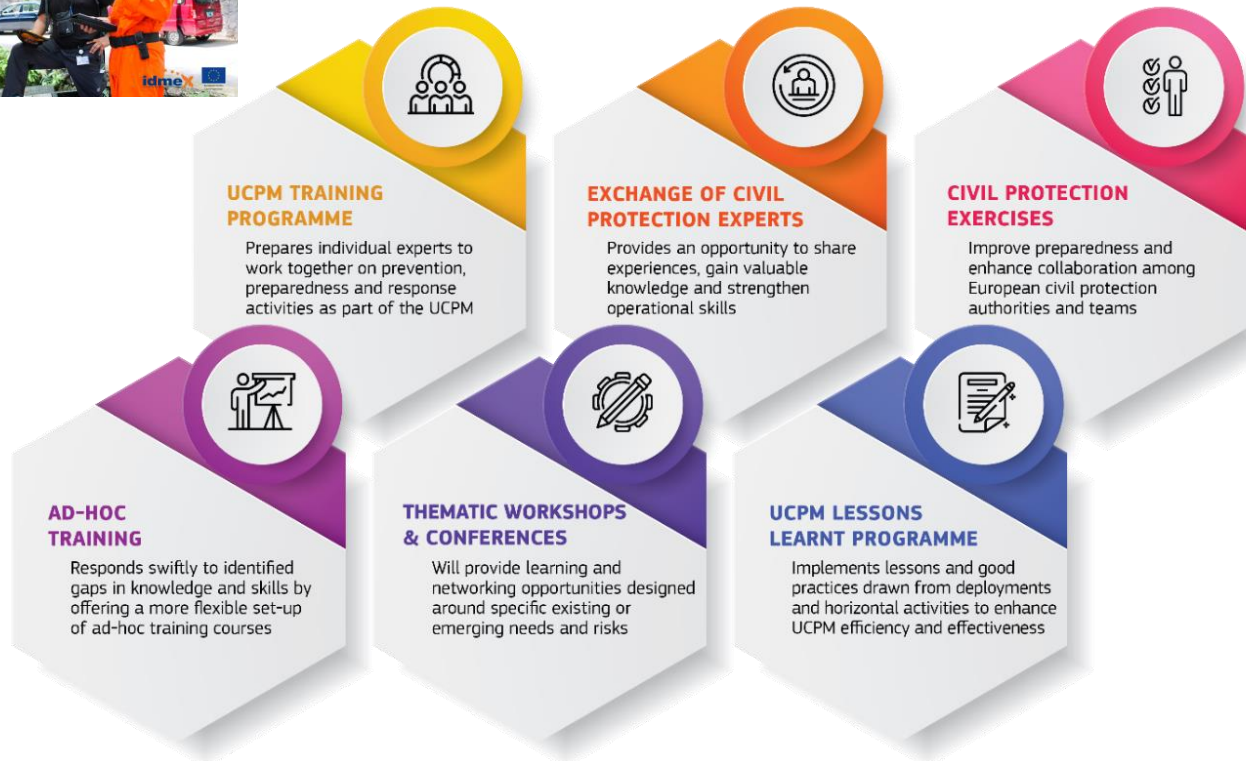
idmeX

UCPM TRAINING PROGRAMME

Prepares individual experts to work together on prevention, preparedness and response activities as part of the UCPM

EXCHANGE OF CIVIL PROTECTION EXPERTS

Provides an opportunity to share experiences, gain valuable knowledge and strengthen operational skills

CIVIL PROTECTION EXERCISES

Improve preparedness and enhance collaboration among European civil protection authorities and teams

AD-HOC TRAINING

Responds swiftly to identified gaps in knowledge and skills by offering a more flexible set-up of ad-hoc training courses

THEMATIC WORKSHOPS & CONFERENCES

Will provide learning and networking opportunities designed around specific existing or emerging needs and risks

UCPM LESSONS LEARNT PROGRAMME

Implements lessons and good practices drawn from deployments and horizontal activities to enhance UCPM efficiency and effectiveness